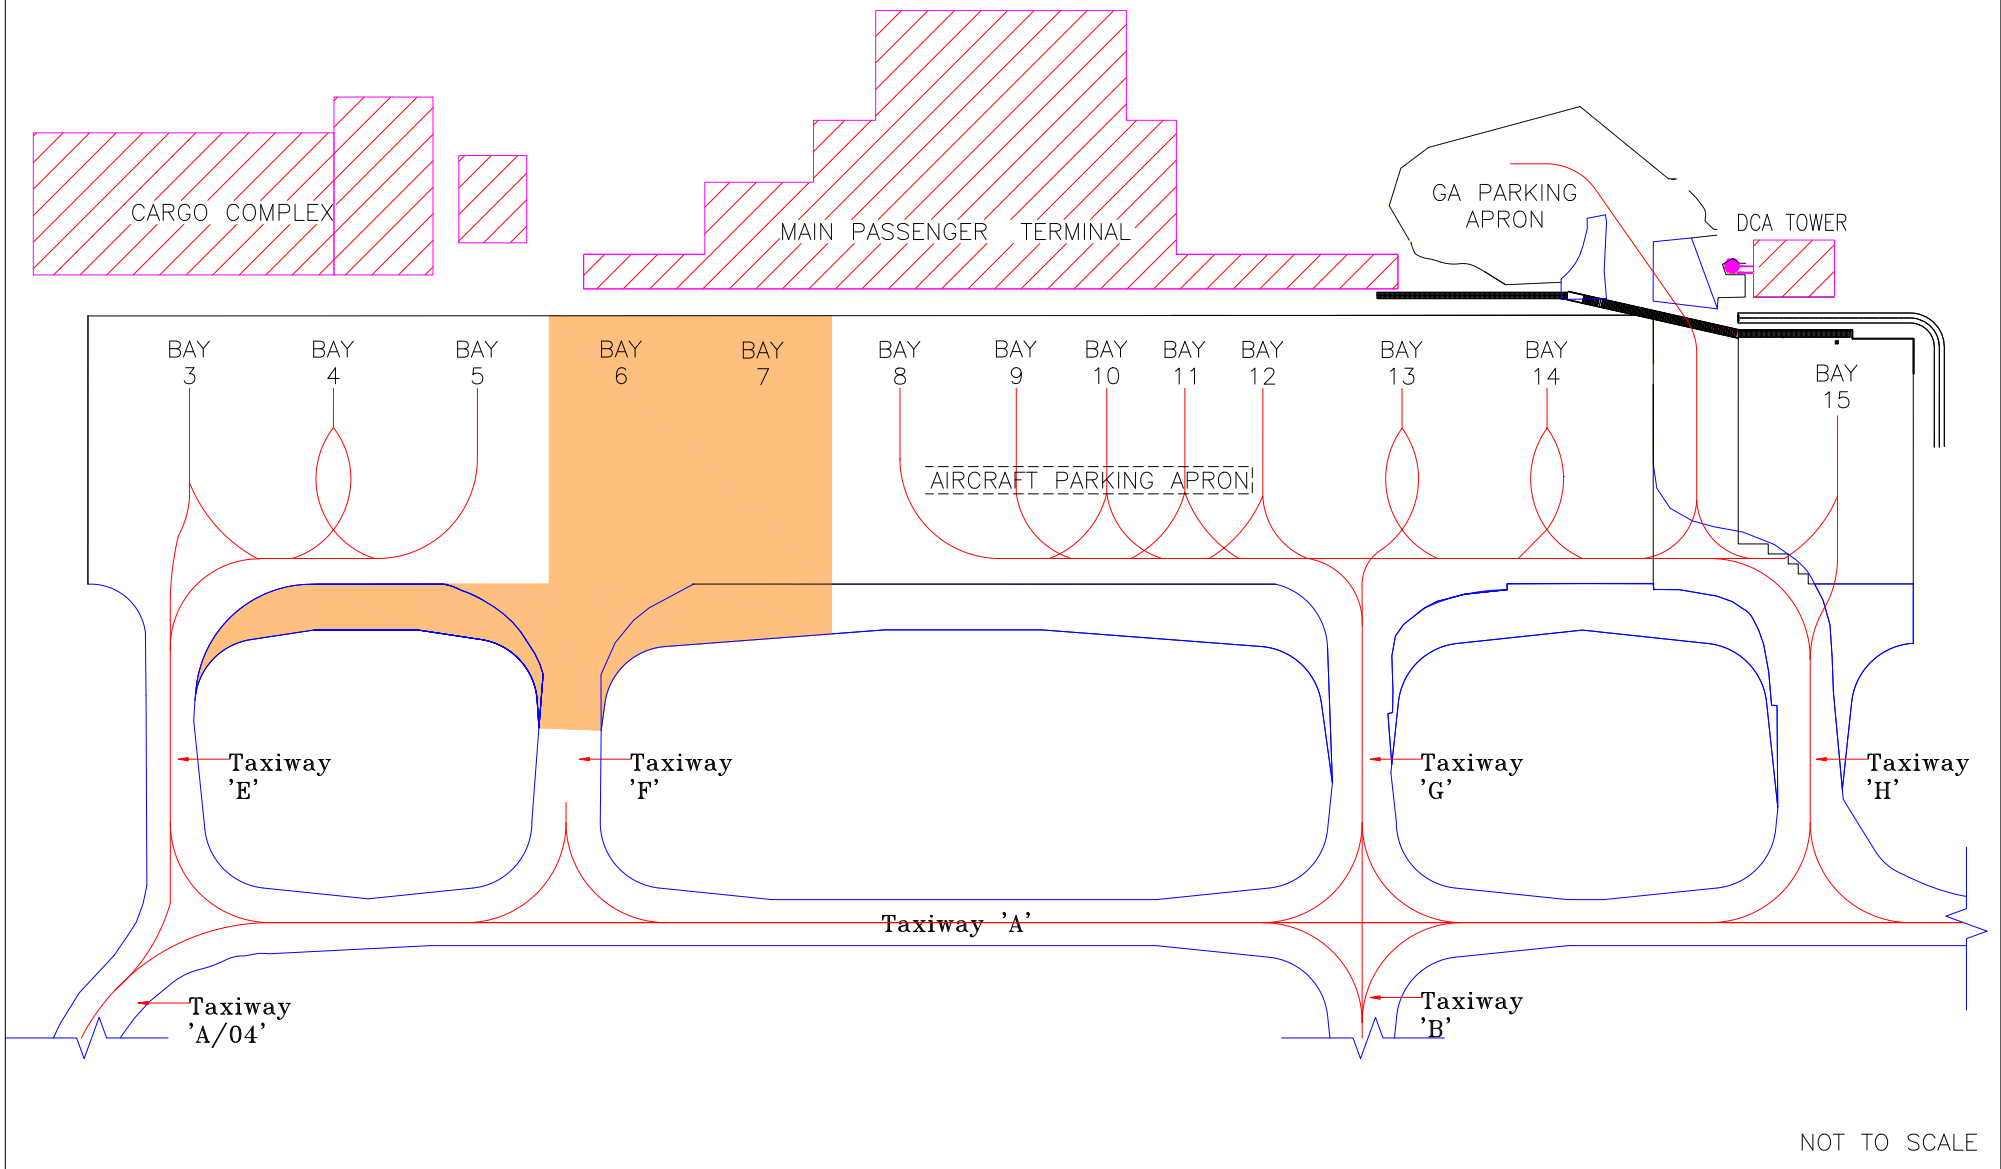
CARGO COMPLEX

MAIN PASSENGER TERMINAL

GA PARKING APRON

DCA TOWER

BAY 3

BAY 4

BAY 5

BAY 6

BAY 7

BAY 8

BAY 9

BAY 10

BAY 11

BAY 12

BAY 13

BAY 14

BAY 15

AIRCRAFT PARKING APRON

Taxiway 'E'

Taxiway 'F'

Taxiway 'G'

Taxiway 'H'

Taxiway 'A'

Taxiway 'A/04'

Taxiway 'B'

NOT TO SCALE